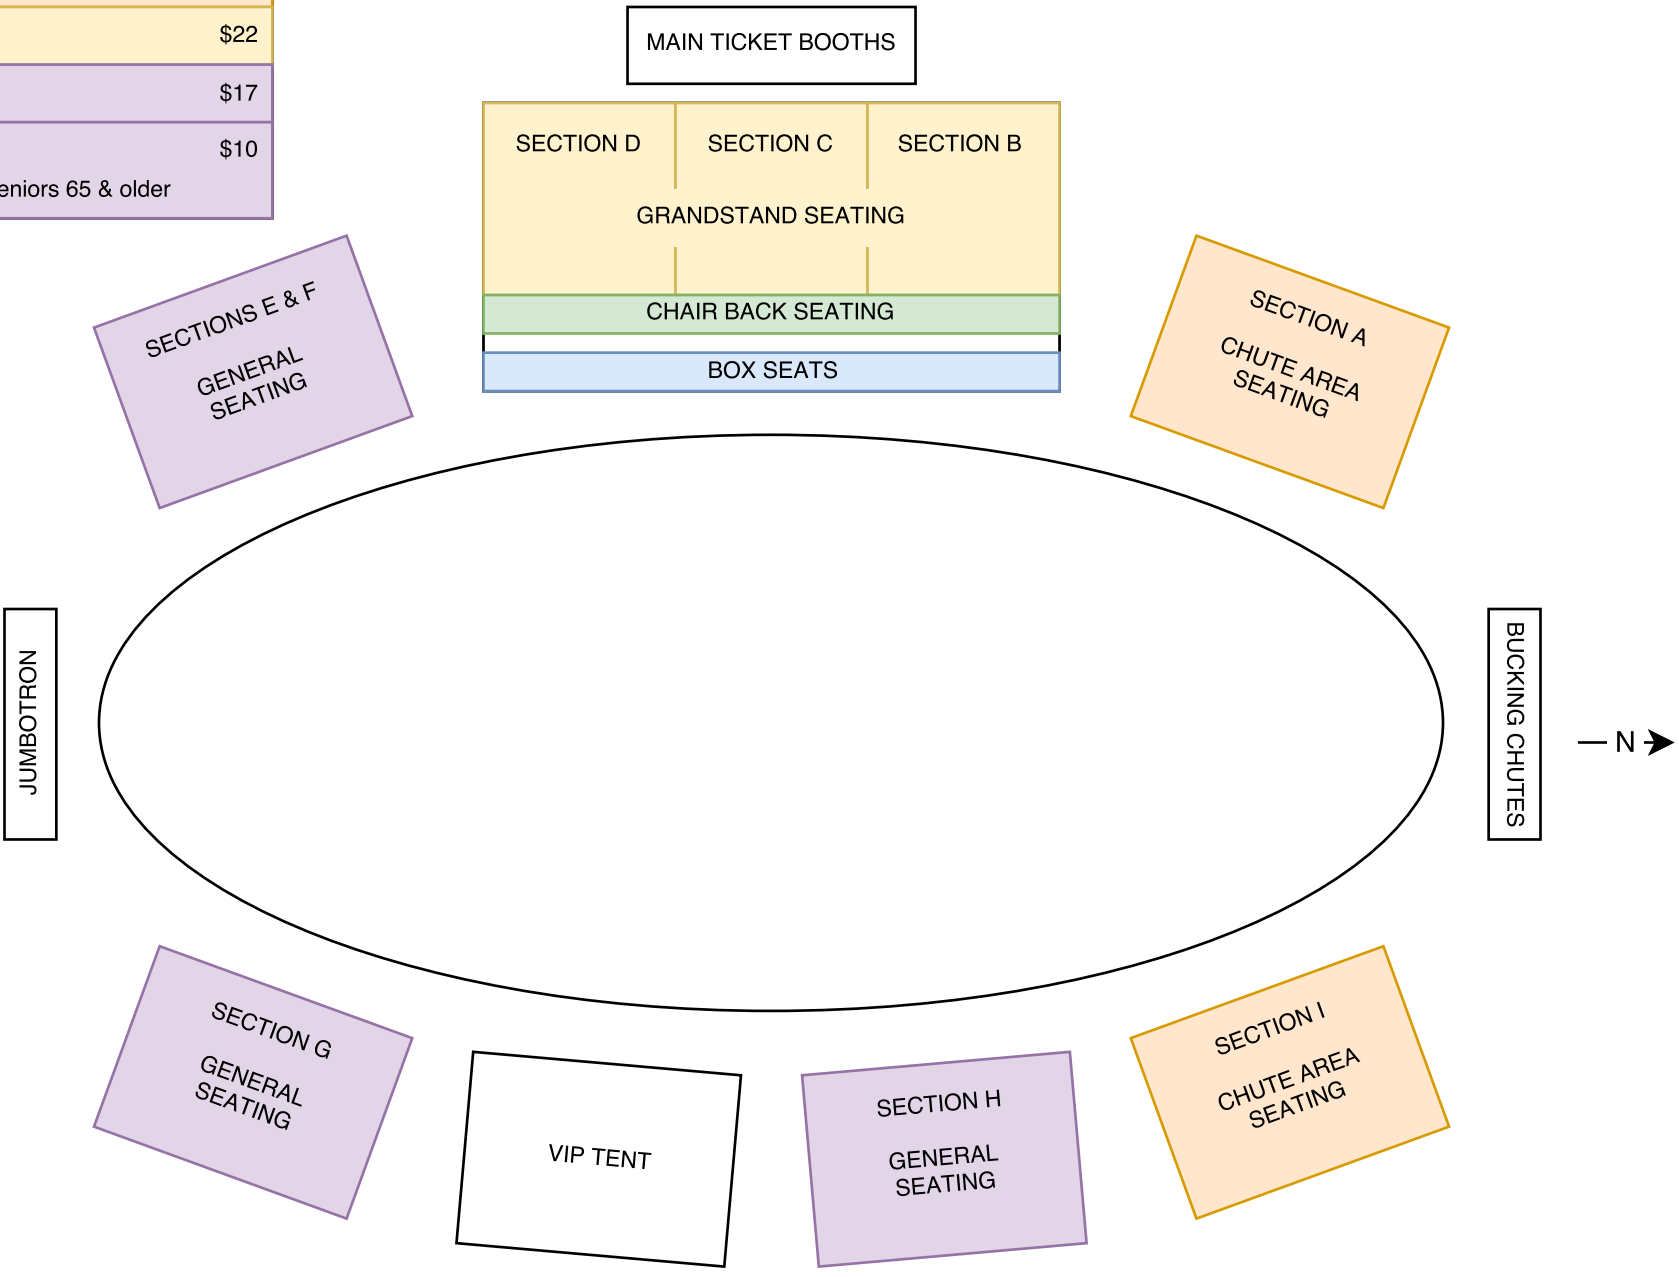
$22

$17

$10

eniors 65 & older

MAIN TICKET BOOTHS

SECTION D

SECTION C

SECTION B

GRANDSTAND SEATING

CHAIR BACK SEATING

BOX SEATS

SECTIONS E & F

GENERAL SEATING

SECTION A

CHUTE AREA SEATING

JUMBOTRON

BUCKING CHUTES

N

SECTION G

GENERAL SEATING

VIP TENT

SECTION H

GENERAL SEATING

SECTION I

CHUTE AREA SEATING